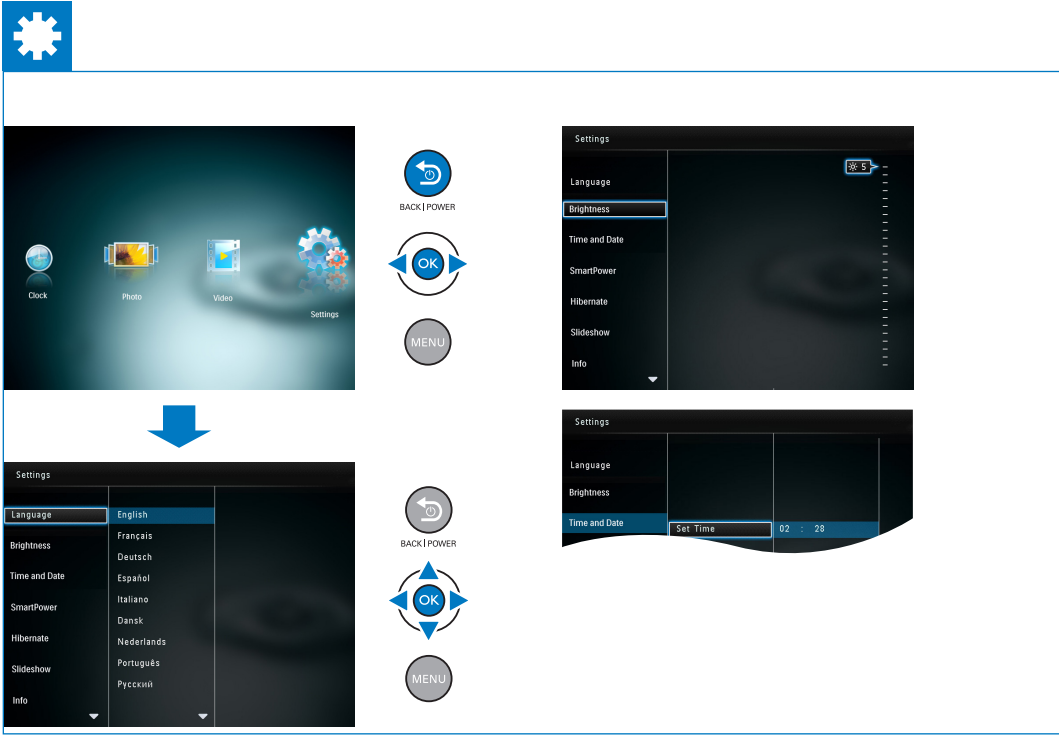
Clock

Photo

Video

Settings

Settings

Language

Brightness

Time and Date

SmartPower

Hibernate

Slideshow

Info

English

Français

Deutsch

Español

Italiano

Dansk

Nederlands

Português

Русский

BACK | POWER

OK

MENU

BACK | POWER

OK

MENU

Settings

5

Language

Brightness

Time and Date

SmartPower

Hibernate

Slideshow

Info

Settings

Language

Brightness

Time and Date

Set Time

02 : 28